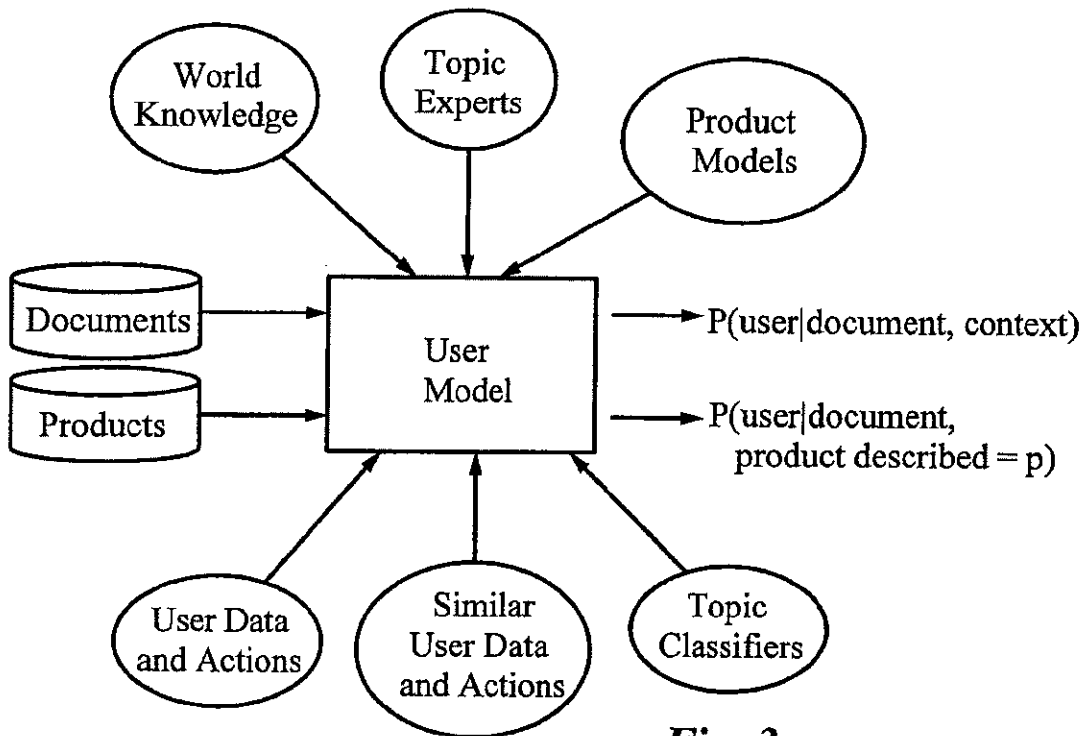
World Knowledge

Topic Experts

Product Models

Documents

Products

User Model

P(user|document, context)

P(user|document, product described = p)

User Data and Actions

Similar User Data and Actions

Topic Classifiers

Fig. 3